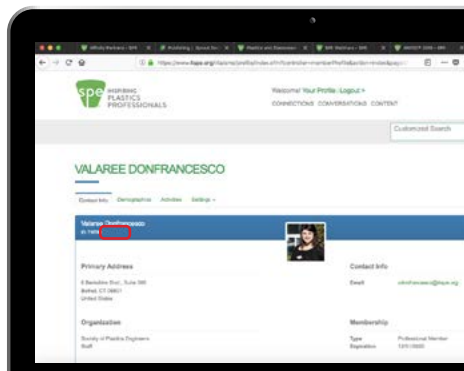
spe INSPIRING PLASTICS PROFESSIONALS

Welcome! Your Profile | Logout >

CONNECTIONS CONVERSATIONS CONTENT

Customized Search

VALAREE DONFRANCESCO

Contact Info Demographics Activities Settings

Valaree Donfrancesco

ID 7409

Primary Address

6 Berkshire Blvd., Suite 306
Bethel, CT 06801
United States

Contact Info

Email vdonfrancesco@4spe.org

Organization

Society of Plastics Engineers
Staff

Membership

Type Professional Member
Expiration 12/31/2020